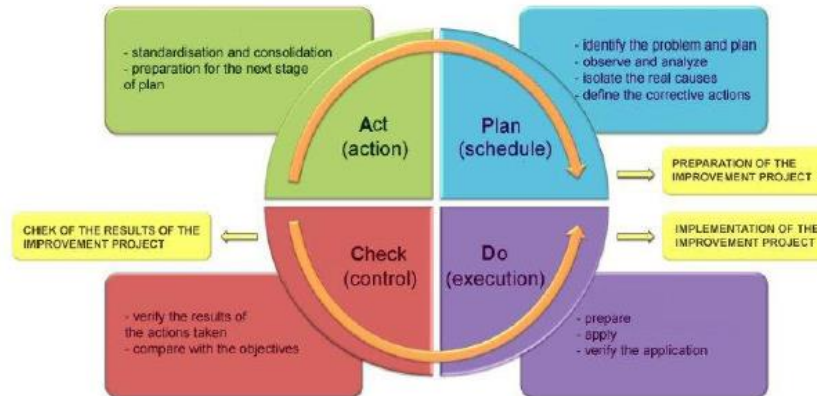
- standardisation and consolidation
- preparation for the next stage of plan

- identify the problem and plan
- observe and analyze
- isolate the real causes
- define the corrective actions

Act
(action)

Plan
(schedule)

PREPARATION OF THE IMPROVEMENT PROJECT

CHEK OF THE RESULTS OF THE IMPROVEMENT PROJECT

Check
(control)

Do
(execution)

IMPLEMENTATION OF THE IMPROVEMENT PROJECT

- verify the results of the actions taken
- compare with the objectives

- prepare
- apply
- verify the application